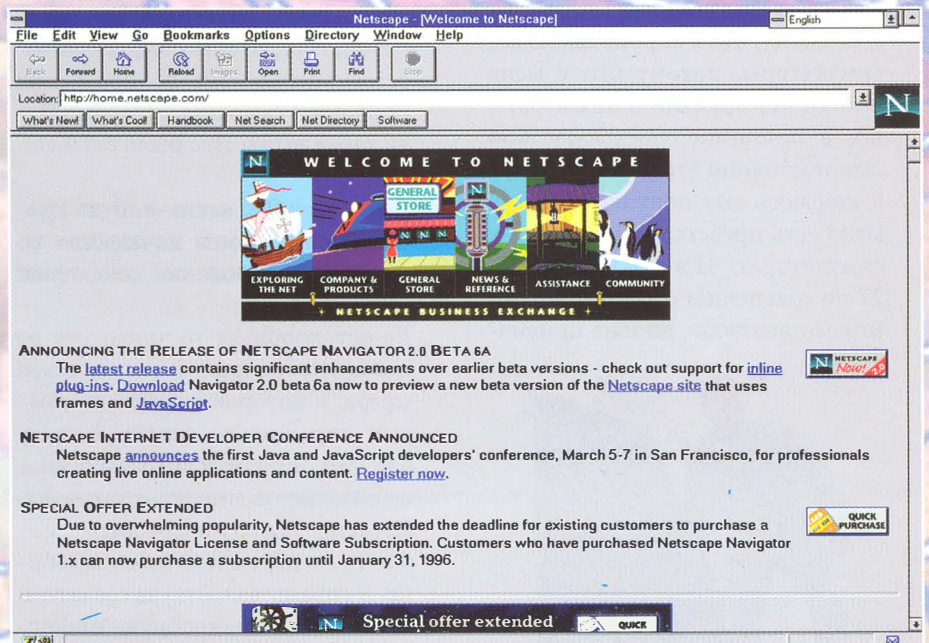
Netscape - [Welcome to Netscape]

English

File Edit View Go Bookmarks Options Directory Window Help

Back Forward Home Reload Images Open Print Find Stop

Location: http://home.netscape.com/

What's New! What's Cool! Handbook Net Search Net Directory Software

N WELCOME TO NETSCAPE

GENERAL STORE

EXPLORING THE NET COMPANY & PRODUCTS GENERAL STORE NEWS & REFERENCE ASSISTANCE COMMUNITY

+ NETSCAPE BUSINESS EXCHANGE +

ANNOUNCING THE RELEASE OF NETSCAPE NAVIGATOR 2.0 BETA 6A

The latest release contains significant enhancements over earlier beta versions - check out support for inline plug-ins. Download Navigator 2.0 beta 6a now to preview a new beta version of the Netscape site that uses frames and JavaScript.

NETSCAPE Now! 2.0

NETSCAPE INTERNET DEVELOPER CONFERENCE ANNOUNCED

Netscape announces the first Java and JavaScript developers' conference, March 5-7 in San Francisco, for professionals creating live online applications and content. Register now.

SPECIAL OFFER EXTENDED

Due to overwhelming popularity, Netscape has extended the deadline for existing customers to purchase a Netscape Navigator License and Software Subscription. Customers who have purchased Netscape Navigator 1.x can now purchase a subscription until January 31, 1996.

QUICK PURCHASE

N Special offer extended QUICK